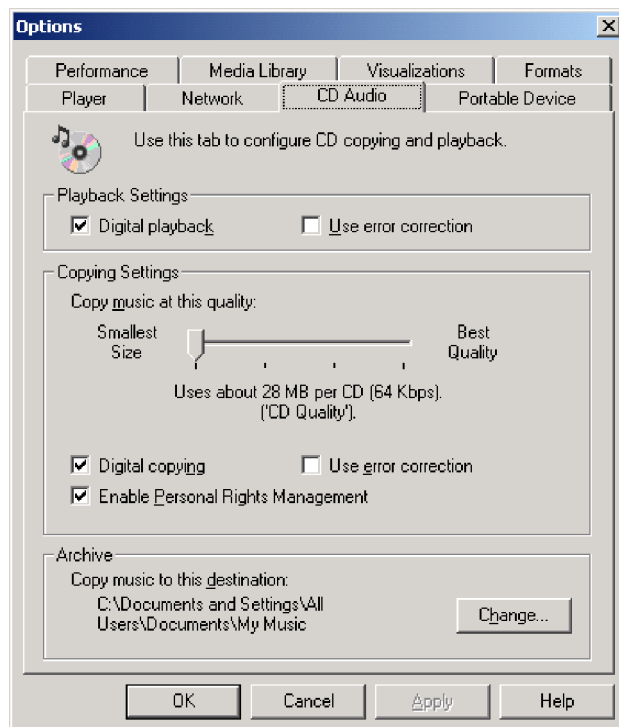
Options

Performance | Media Library | Visualizations | Formats
Player | Network | CD Audio | Portable Device

Use this tab to configure CD copying and playback.

Playback Settings
☑ Digital playback ☐ Use error correction

Copying Settings
Copy music at this quality:
Smallest Size
Best Quality
Uses about 28 MB per CD (64 Kbps). ('CD Quality').

☑ Digital copying ☐ Use error correction
☑ Enable Personal Rights Management

Archive
Copy music to this destination:
C:\Documents and Settings\All Users\Documents\My Music
Change...

OK Cancel Apply Help